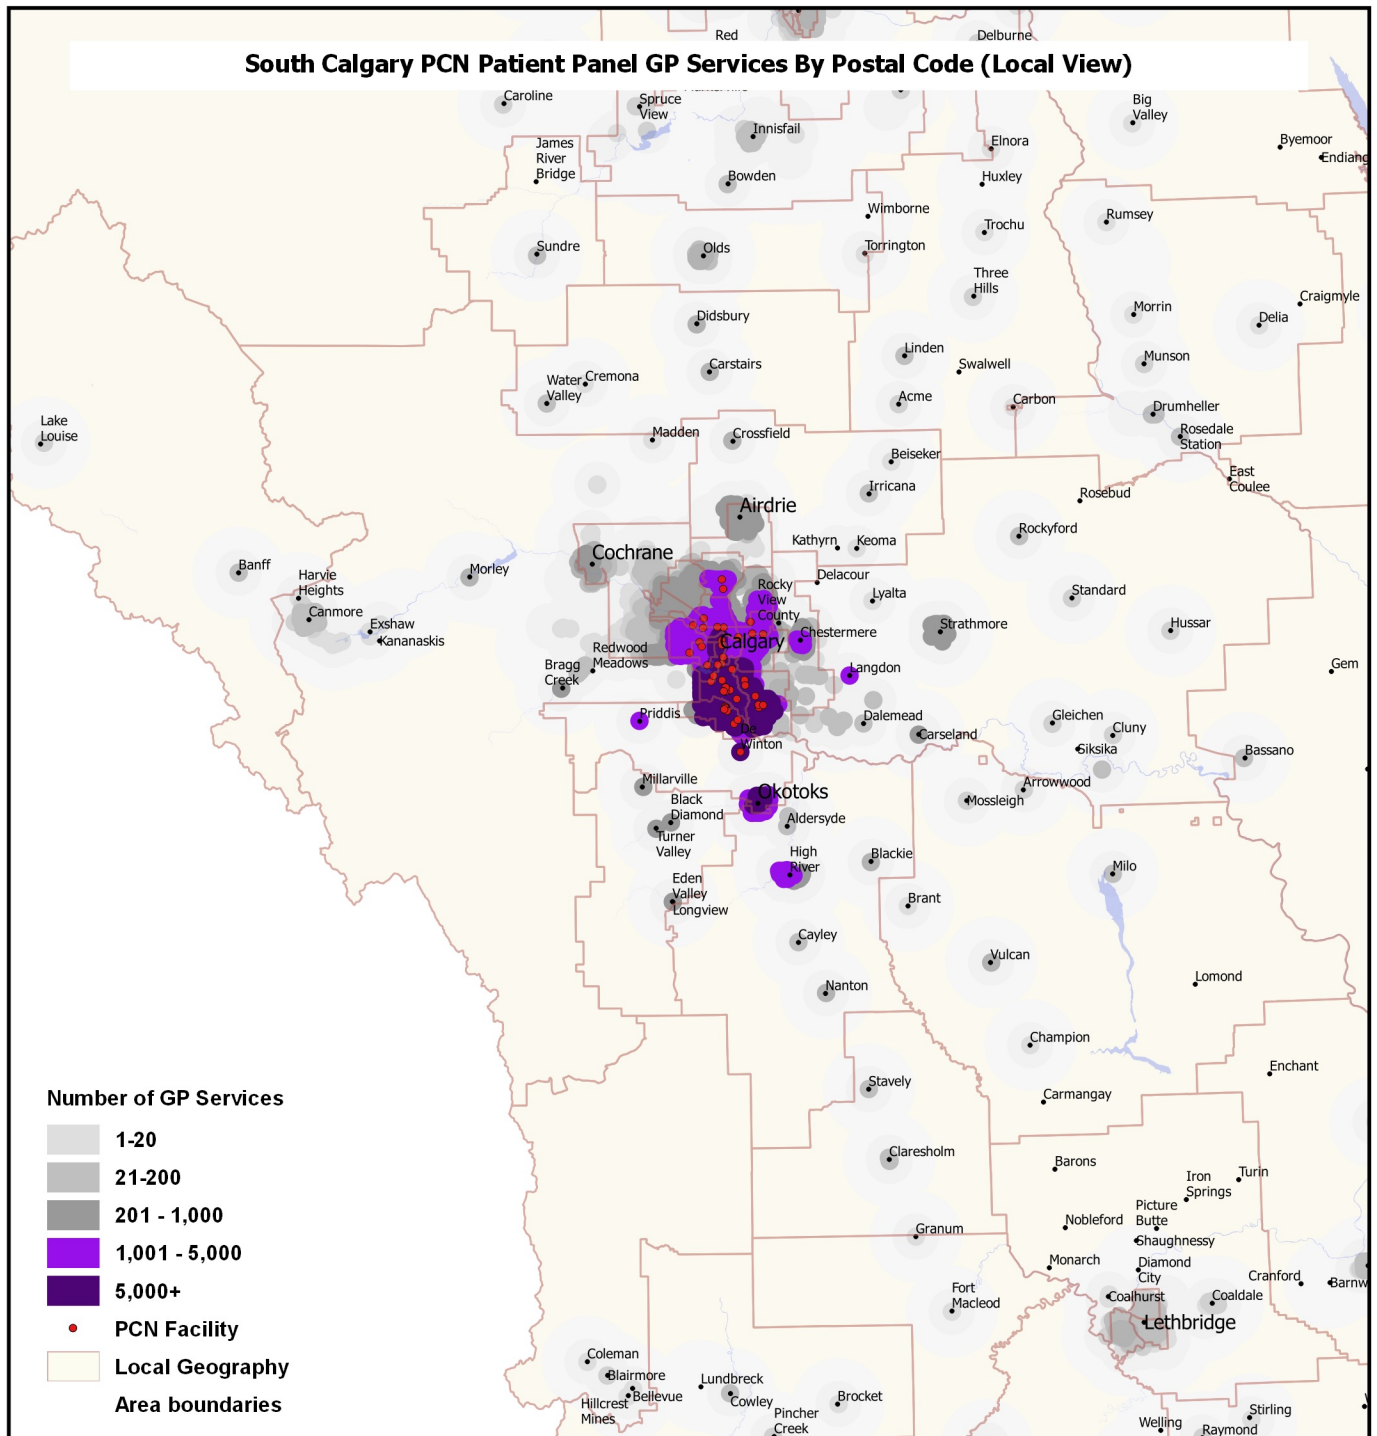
South Calgary PCN Patient Panel GP Services By Postal Code (Local View)

Red
Delburne
Caroline
Spruce View
Big Valley
Byemoor
Endiang
James River Bridge
Innisfail
Elnora
Bowden
Huxley
Wimborne
Rumsey
Trochu
Sundre
Olds
Torrington
Three Hills
Craigmyle
Morrin
Delia
Didsbury
Linden
Munson
Carstairs
Swalwell
Water Valley
Cremona
Acme
Carbon
Drumheller
Lake Louise
Madden
Crossfield
Rosedale Station
Beiseker
East Coulee
Irricana
Rosebud
Airdrie
Rockyford
Kathyrn
Keoma
Cochrane
Banff
Harvie Heights
Morley
Delacour
Rocky View County
Lyalta
Standard
Canmore
Exshaw
Kananaskis
Calgary
Chestermere
Strathmore
Hussar
Redwood Meadows
Bragg Creek
Langdon
Gem
Priddis
Dalemead
Gleichen
Cluny
De Winton
Carseland
Siksika
Bassano
Millarville
Arrowwood
Okotoks
Mossleigh
Black Diamond
Aldersyde
Turner Valley
High River
Blackie
Milo
Eden Valley
Longview
Brant
Cayley
Vulcan
Lomond
Nanton
Champion
Enchant
Stavely
Carmangay
Claresholm
Barons
Turin
Iron Springs
Picture Butte
Nobleford
Granum
Shaughnessy
Monarch
Diamond City
Cranford
Fort Macleod
Coalhurst
Coaldale
Barnw
Lethbridge
Coleman
Blairmore
Lundbreck
Bellevue
Hillcrest Mines
Cowley
Brocket
Pincher Creek
Stirling
Welling
Raymond

Number of GP Services
1-20
21-200
201 - 1,000
1,001 - 5,000
5,000+
PCN Facility
Local Geography
Area boundaries